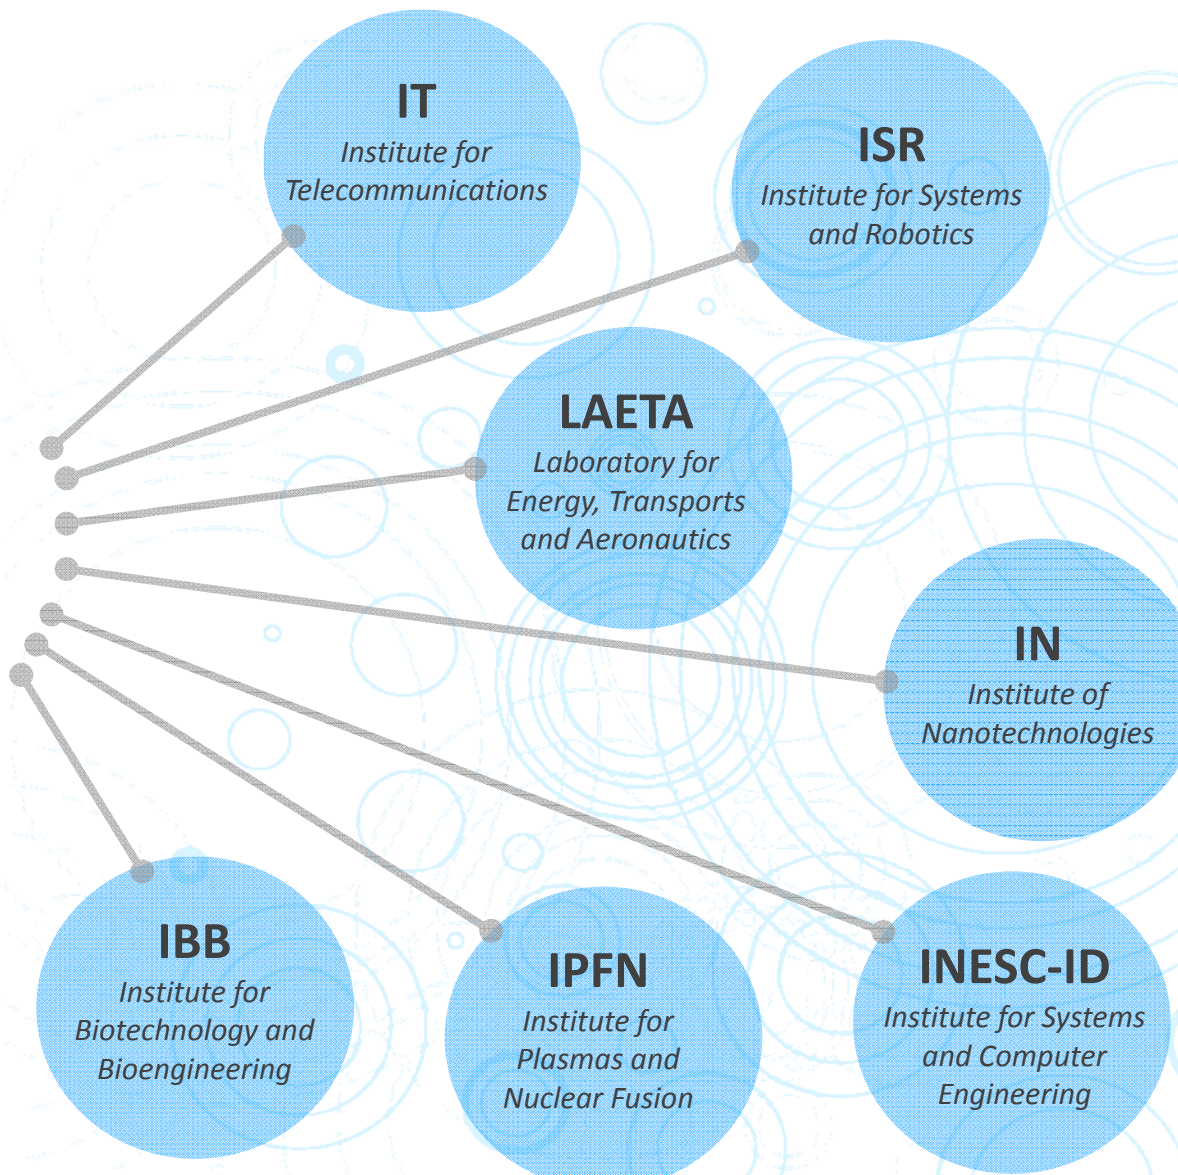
IT
Institute for Telecommunications

ISR
Institute for Systems and Robotics

LAETA
Laboratory for Energy, Transports and Aeronautics

IN
Institute of Nanotechnologies

IBB
Institute for Biotechnology and Bioengineering

IPFN
Institute for Plasmas and Nuclear Fusion

INESC-ID
Institute for Systems and Computer Engineering